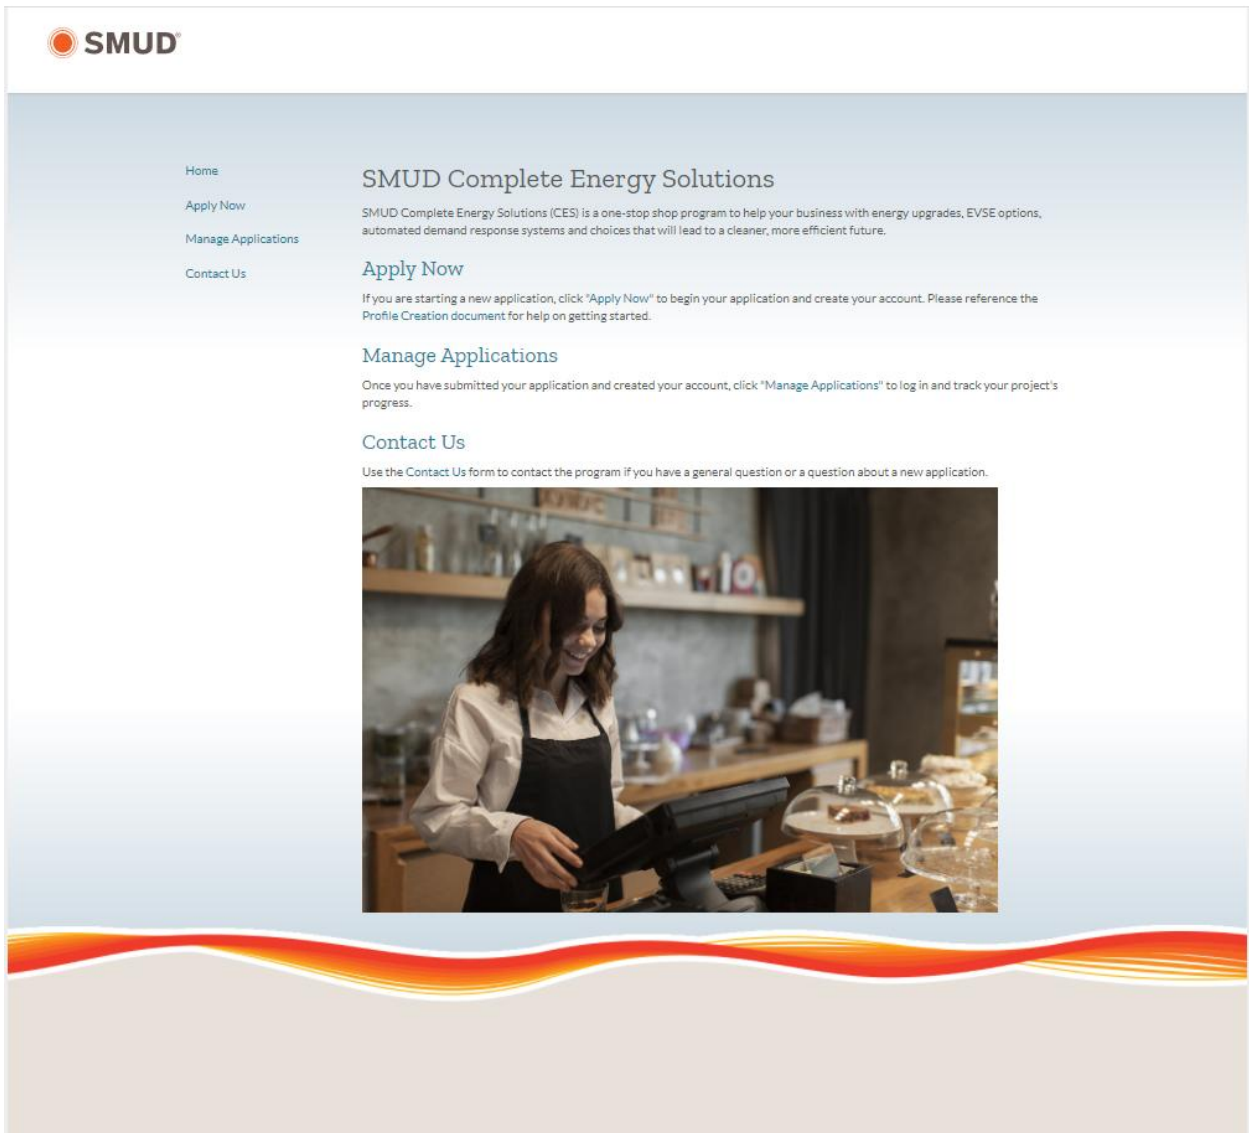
SMUD®

Home

Apply Now

Manage Applications

Contact Us

SMUD Complete Energy Solutions

SMUD Complete Energy Solutions (CES) is a one-stop shop program to help your business with energy upgrades, EVSE options, automated demand response systems and choices that will lead to a cleaner, more efficient future.

Apply Now

If you are starting a new application, click "Apply Now" to begin your application and create your account. Please reference the Profile Creation document for help on getting started.

Manage Applications

Once you have submitted your application and created your account, click "Manage Applications" to log in and track your project's progress.

Contact Us

Use the Contact Us form to contact the program if you have a general question or a question about a new application.